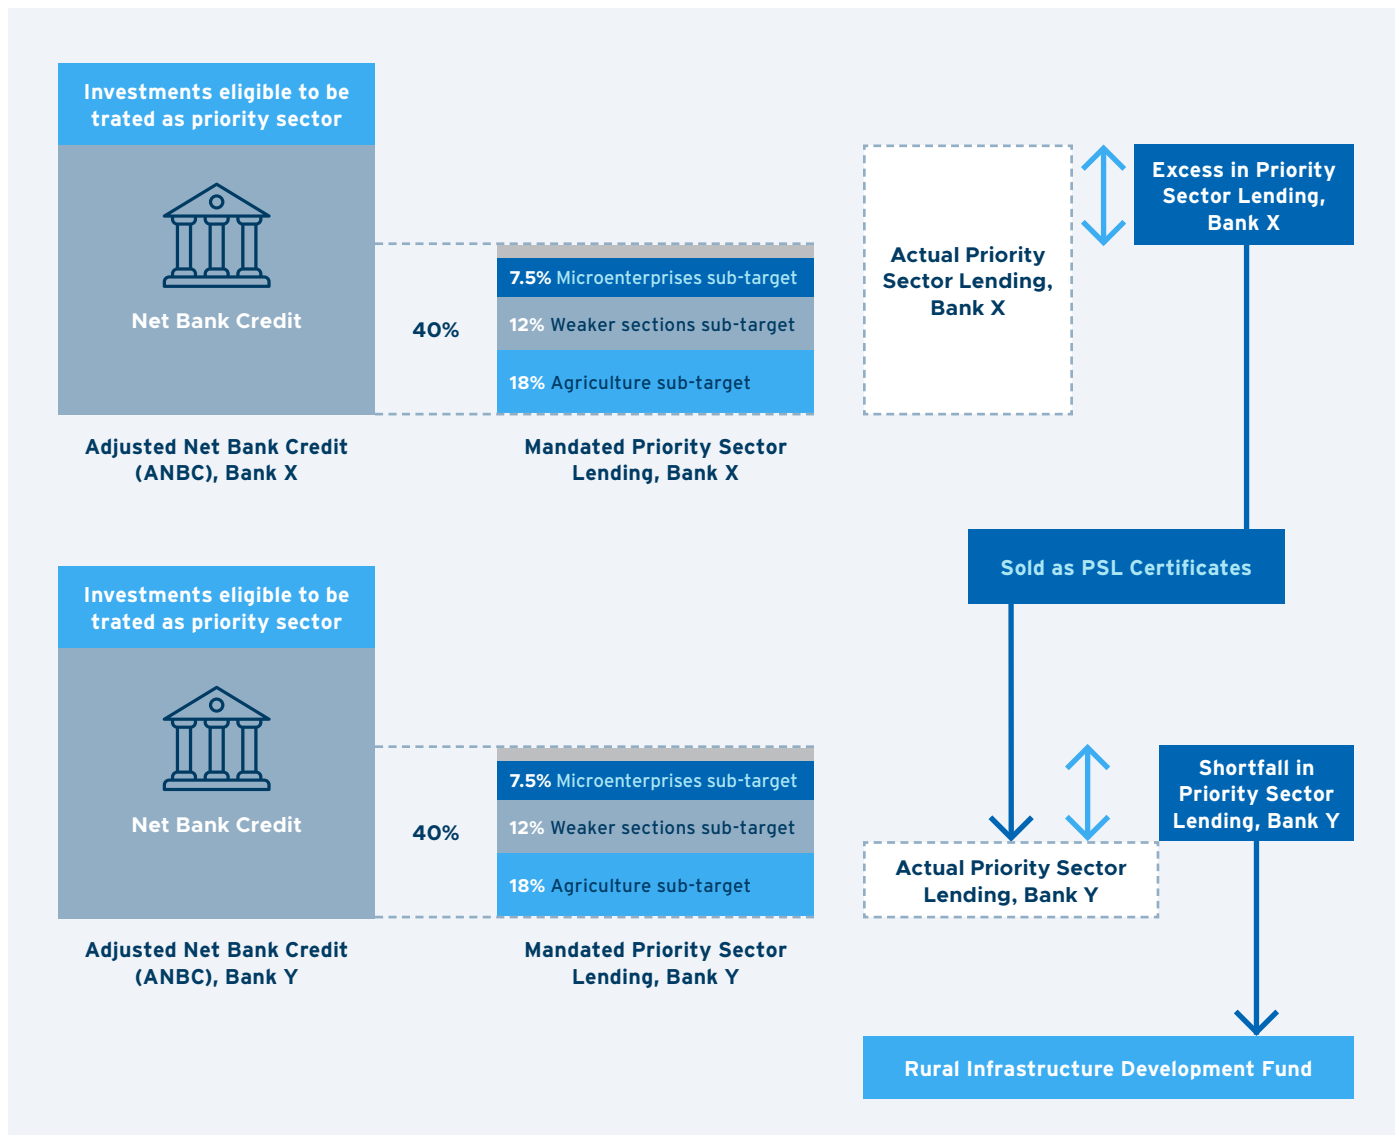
Investments eligible to be trated as priority sector

Net Bank Credit

40%

7.5% Microenterprises sub-target

12% Weaker sections sub-target

18% Agriculture sub-target

Adjusted Net Bank Credit (ANBC), Bank X

Mandated Priority Sector Lending, Bank X

Actual Priority Sector Lending, Bank X

Excess in Priority Sector Lending, Bank X

Sold as PSL Certificates

Investments eligible to be trated as priority sector

Net Bank Credit

40%

7.5% Microenterprises sub-target

12% Weaker sections sub-target

18% Agriculture sub-target

Adjusted Net Bank Credit (ANBC), Bank Y

Mandated Priority Sector Lending, Bank Y

Actual Priority Sector Lending, Bank Y

Shortfall in Priority Sector Lending, Bank Y

Rural Infrastructure Development Fund